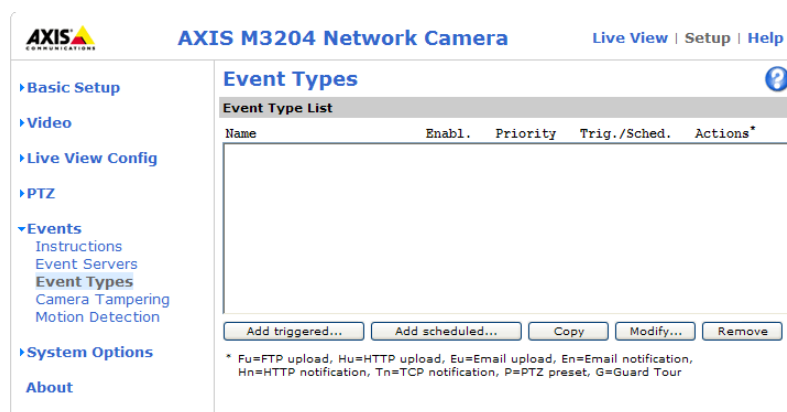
AXIS COMMUNICATIONS

AXIS M3204 Network Camera

Live View | Setup | Help

▸Basic Setup

▸Video

▸Live View Config

▸PTZ

▾Events
Instructions
Event Servers
Event Types
Camera Tampering
Motion Detection

▸System Options

About

Event Types

?

Event Type List

| Name | Enabl. | Priority | Trig./Sched. | Actions* |
|---|---|---|---|---|

Add triggered... | Add scheduled... | Copy | Modify... | Remove

* Fu=FTP upload, Hu=HTTP upload, Eu=Email upload, En=Email notification, Hn=HTTP notification, Tn=TCP notification, P=PTZ preset, G=Guard Tour